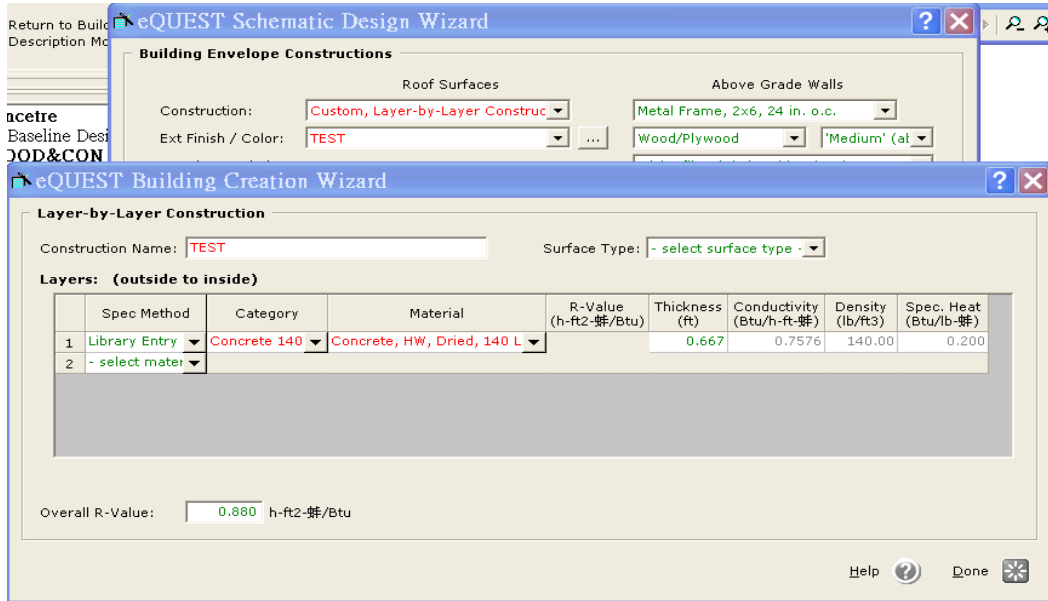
Return to Build
Description Mo

ncetre
Baseline Desi
OOD&CON

eQUEST Schematic Design Wizard

Building Envelope Constructions

Roof Surfaces

Above Grade Walls

Construction: Custom, Layer-by-Layer Construc

Metal Frame, 2x6, 24 in. o.c.

Ext Finish / Color: TEST ...

Wood/Plywood 'Medium' (at

eQUEST Building Creation Wizard

Layer-by-Layer Construction

Construction Name: TEST

Surface Type: - select surface type -

Layers: (outside to inside)

| | Spec Method | Category | Material | R-Value (h-ft2-蚌/Btu) | Thickness (ft) | Conductivity (Btu/h-ft-蚌) | Density (lb/ft3) | Spec. Heat (Btu/lb-蚌) |
|---|---|---|---|---|---|---|---|---|
| 1 | Library Entry | Concrete 140 | Concrete, HW, Dried, 140 L | | 0.667 | 0.7576 | 140.00 | 0.200 |
| 2 | - select mater | | | | | | | |

Overall R-Value: 0.880 h-ft2-蚌/Btu

Help

Done